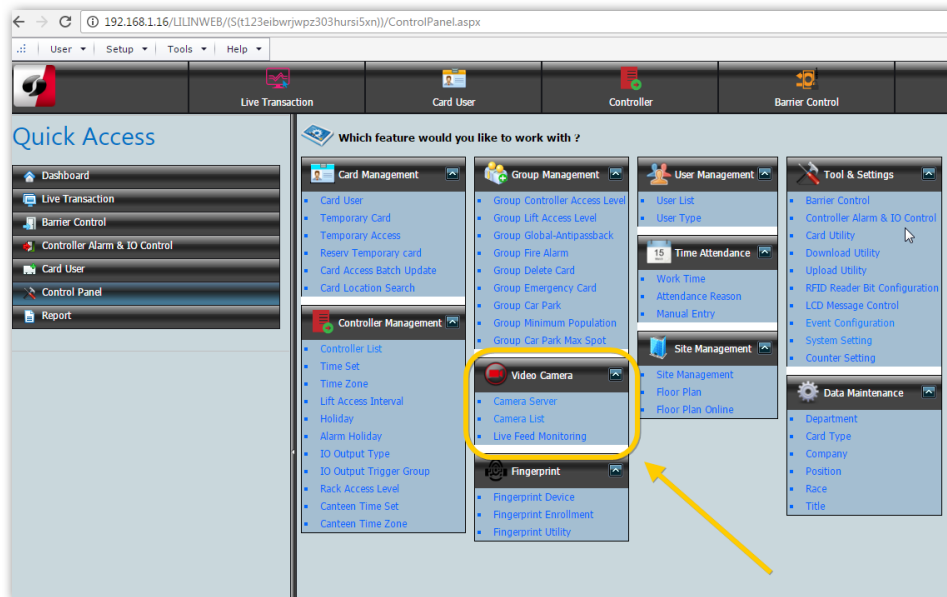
192.168.1.16/LILINWEB/(S(t123eibwrjwpz303hursi5xn))/ControlPanel.aspx

User ▾ | Setup ▾ | Tools ▾ | Help ▾

Live Transaction | Card User | Controller | Barrier Control

Quick Access

Dashboard
Live Transaction
Barrier Control
Controller Alarm & IO Control
Card User
Control Panel
Report

Which feature would you like to work with ?

Card Management
Card User
Temporary Card
Temporary Access
Reserv Temporary card
Card Access Batch Update
Card Location Search

Controller Management
Controller List
Time Set
Time Zone
Lift Access Interval
Holiday
Alarm Holiday
IO Output Type
IO Output Trigger Group
Rack Access Level
Canteen Time Set
Canteen Time Zone

Group Management
Group Controller Access Level
Group Lift Access Level
Group Global-Antipassback
Group Fire Alarm
Group Delete Card
Group Emergency Card
Group Car Park
Group Minimum Population
Group Car Park Max Spot

Video Camera
Camera Server
Camera List
Live Feed Monitoring

Fingerprint
Fingerprint Device
Fingerprint Enrollment
Fingerprint Utility

User Management
User List
User Type

Time Attendance
Work Time
Attendance Reason
Manual Entry

Site Management
Site Management
Floor Plan
Floor Plan Online

Tool & Settings
Barrier Control
Controller Alarm & IO Control
Card Utility
Download Utility
Upload Utility
RFID Reader Bit Configuration
LCD Message Control
Event Configuration
System Setting
Counter Setting

Data Maintenance
Department
Card Type
Company
Position
Race
Title